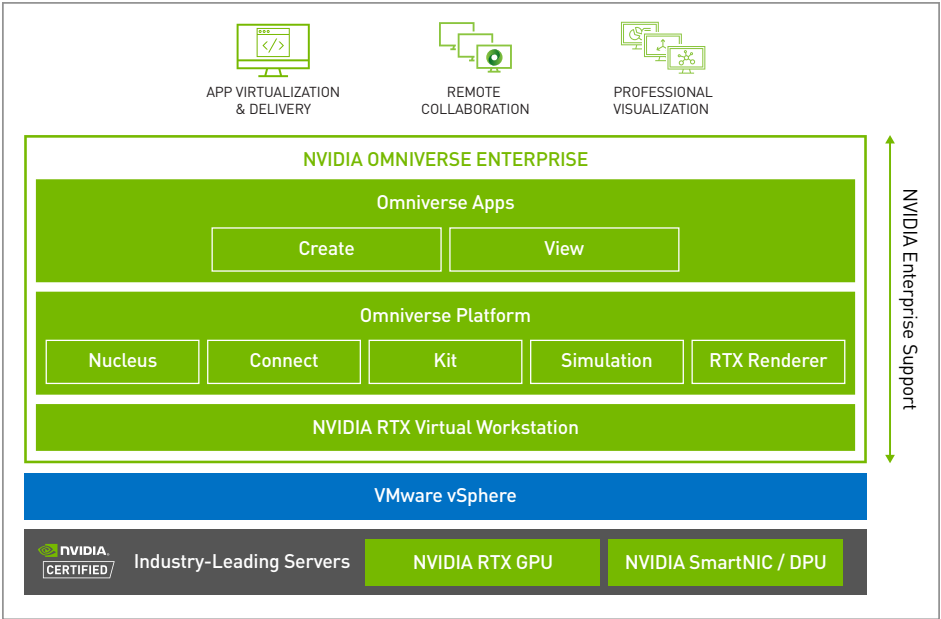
APP VIRTUALIZATION & DELIVERY

REMOTE COLLABORATION

PROFESSIONAL VISUALIZATION

NVIDIA OMNIVERSE ENTERPRISE

Omniverse Apps

Create

View

Omniverse Platform

Nucleus

Connect

Kit

Simulation

RTX Renderer

NVIDIA RTX Virtual Workstation

NVIDIA Enterprise Support

VMware vSphere

NVIDIA. CERTIFIED

Industry-Leading Servers

NVIDIA RTX GPU

NVIDIA SmartNIC / DPU